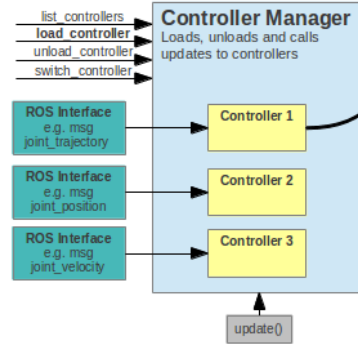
list_controllers
load_controller
unload_controller
switch_controller

Controller Manager
Loads, unloads and calls updates to controllers

ROS Interface
e.g. msg
joint_trajectory

Controller 1

ROS Interface
e.g. msg
joint_position

Controller 2

ROS Interface
e.g. msg
joint_velocity

Controller 3

update()